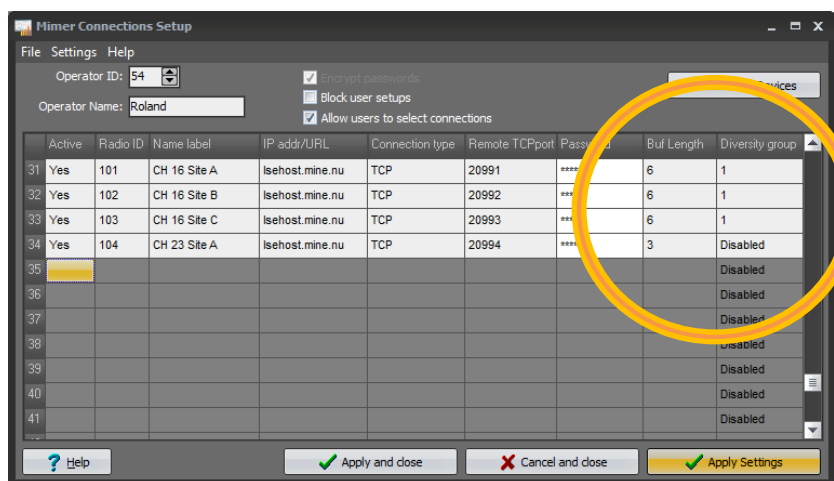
Mimer Connections Setup

File Settings Help

Operator ID: 54

Operator Name: Roland

Encrypt passwords
Block user setups
Allow users to select connections

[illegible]vices

| | Active | Radio ID | Name label | IP addr/URL | Connection type | Remote TCPport | Pass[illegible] | Buf Length | Diversity group |
|---|---|---|---|---|---|---|---|---|---|
| 31 | Yes | 101 | CH 16 Site A | lsehost.mine.nu | TCP | 20991 | **** | 6 | 1 |
| 32 | Yes | 102 | CH 16 Site B | lsehost.mine.nu | TCP | 20992 | *** | 6 | 1 |
| 33 | Yes | 103 | CH 16 Site C | lsehost.mine.nu | TCP | 20993 | *** | 6 | 1 |
| 34 | Yes | 104 | CH 23 Site A | lsehost.mine.nu | TCP | 20994 | **** | 3 | Disabled |
| 35 | | | | | | | | | Disabled |
| 36 | | | | | | | | | Disabled |
| 37 | | | | | | | | | Disabled |
| 38 | | | | | | | | | Disabled |
| 39 | | | | | | | | | Disabled |
| 40 | | | | | | | | | Disabled |
| 41 | | | | | | | | | Disabled |

Help
Apply and close
Cancel and close
Apply Settings